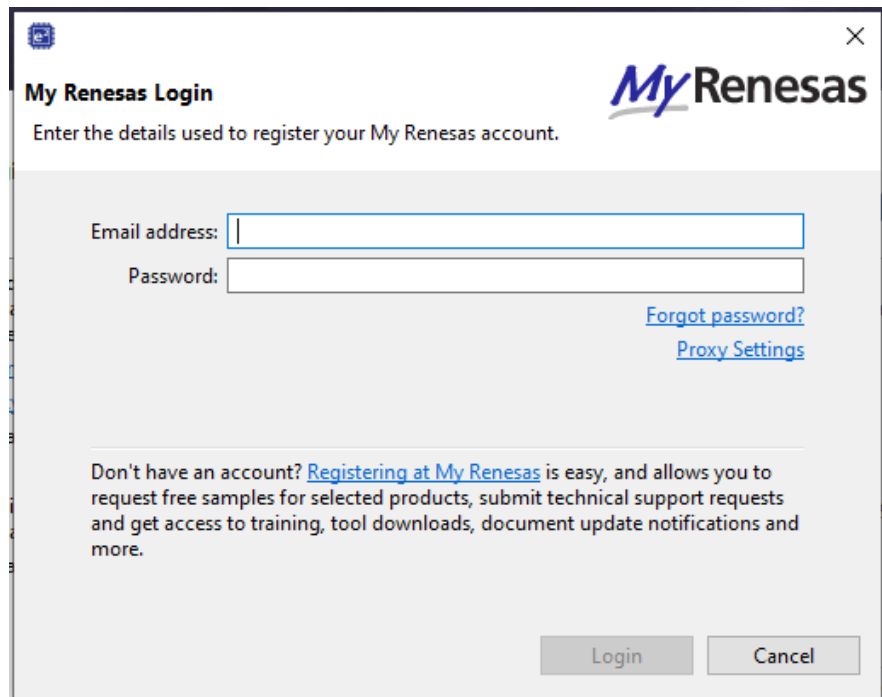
My Renesas Login

MyRenesas

Enter the details used to register your My Renesas account.

Email address:

Password:

Forgot password?

Proxy Settings

Don't have an account? Registering at My Renesas is easy, and allows you to request free samples for selected products, submit technical support requests and get access to training, tool downloads, document update notifications and more.

Login

Cancel